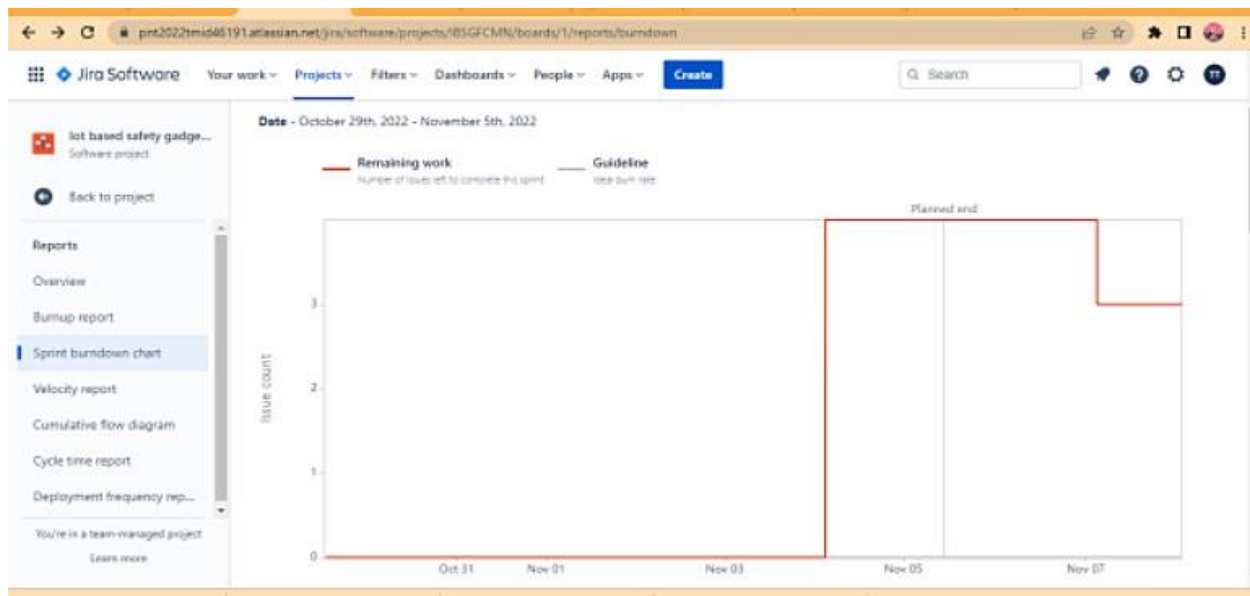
pnt2022tmid46191.atlassian.net/jira/software/projects/IBSGFCMN/boards/1/reports/burndown

Jira Software Your work Projects Filters Dashboards People Apps Create

Search

TT

Iot based safety gadge...
Software project

Back to project

Reports

Overview

Burnup report

Sprint burndown chart

Velocity report

Cumulative flow diagram

Cycle time report

Deployment frequency rep...

You're in a team-managed project

Learn more

Date - October 29th, 2022 - November 5th, 2022

Remaining work
Number of issues left to complete this sprint

Guideline
Ideal burn rate

Planned end

Issue count

3

2

1

0

Oct 31 Nov 01 Nov 03 Nov 05 Nov 07